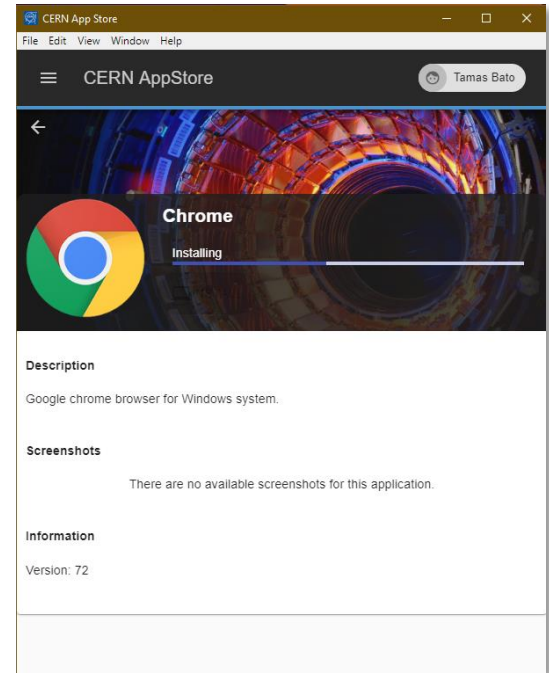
CERN App Store

File Edit View Window Help

CERN AppStore

Tamas Bato

Chrome

Installing

Description

Google chrome browser for Windows system.

Screenshots

There are no available screenshots for this application.

Information

Version: 72